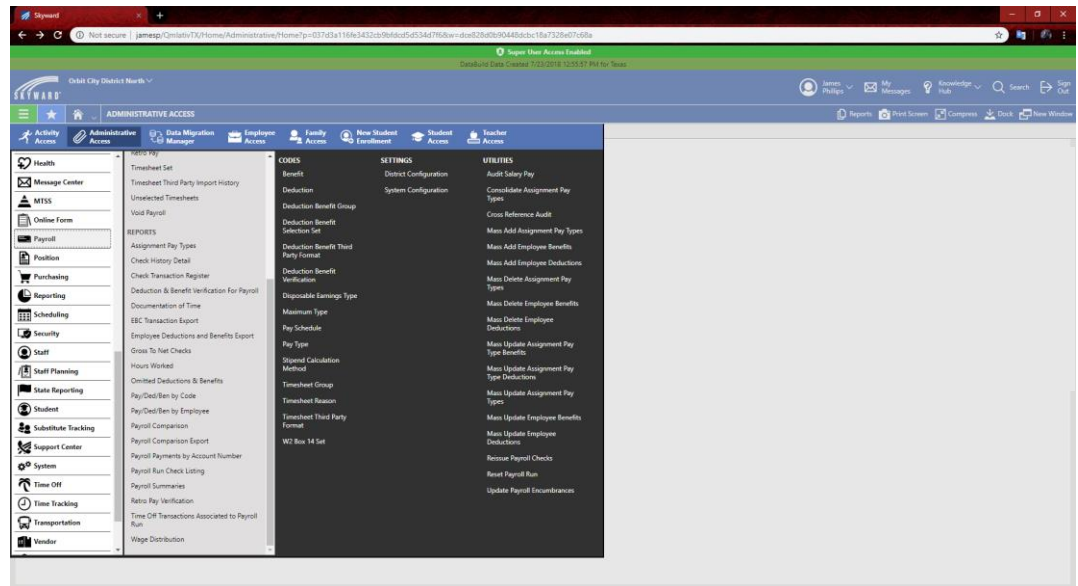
Skyward

Not secure | jamesp/QmlativTX/Home/Administrative/Home?p=037d3a116fe3432cb9bfdcd5d534d7f68w=dce828d0b90448dcbc18a7326e07c68a

Super User Access Enabled
DataBuild Data Created 7/23/2018 12:55:57 PM for Texas

SKYWARD
Orbit City District North

James Phillips
My Messages
Knowledge Hub
Search
Sign Out

ADMINISTRATIVE ACCESS

Reports
Print Screen
Compress
Dock
New Window

Activity Access
Administrative Access
Data Migration Manager
Employee Access
Family Access
New Student Enrollment
Student Access
Teacher Access

Health
Message Center
MTSS
Online Form
Payroll
Position
Purchasing
Reporting
Scheduling
Security
Staff
Staff Planning
State Reporting
Student
Substitute Tracking
Support Center
System
Time Off
Time Tracking
Transportation
Vendor

Retro Pay
Timesheet Set
Timesheet Third Party Import History
Unselected Timesheets
Void Payroll

REPORTS
Assignment Pay Types
Check History Detail
Check Transaction Register
Deduction & Benefit Verification For Payroll
Documentation of Time
EBC Transaction Export
Employee Deductions and Benefits Export
Gross To Net Checks
Hours Worked
Omitted Deductions & Benefits
Pay/Ded/Ben by Code
Pay/Ded/Ben by Employee
Payroll Comparison
Payroll Comparison Export
Payroll Payments by Account Number
Payroll Run Check Listing
Payroll Summaries
Retro Pay Verification
Time Off Transactions Associated to Payroll Run
Wage Distribution

CODES
Benefit
Deduction
Deduction Benefit Group
Deduction Benefit Selection Set
Deduction Benefit Third Party Format
Deduction Benefit Verification
Disposable Earnings Type
Maximum Type
Pay Schedule
Pay Type
Stipend Calculation Method
Timesheet Group
Timesheet Reason
Timesheet Third Party Format
W2 Box 14 Set

SETTINGS
District Configuration
System Configuration

UTILITIES
Audit Salary Pay
Consolidate Assignment Pay Types
Cross Reference Audit
Mass Add Assignment Pay Types
Mass Add Employee Benefits
Mass Add Employee Deductions
Mass Delete Assignment Pay Types
Mass Delete Employee Benefits
Mass Delete Employee Deductions
Mass Update Assignment Pay Type Benefits
Mass Update Assignment Pay Type Deductions
Mass Update Assignment Pay Types
Mass Update Employee Benefits
Mass Update Employee Deductions
Reissue Payroll Checks
Reset Payroll Run
Update Payroll Encumbrances